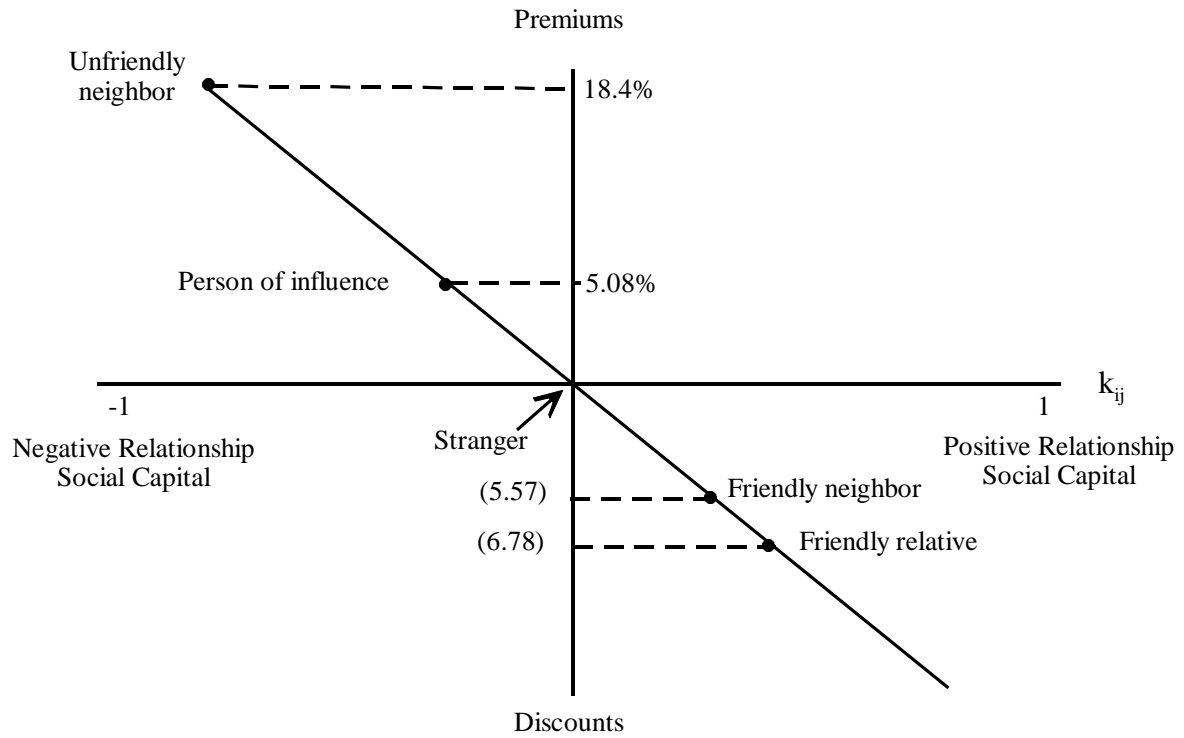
Premiums

Unfriendly neighbor

18.4%

Person of influence

5.08%

$k_{ij}$

-1

1

Negative Relationship Social Capital

Stranger

Positive Relationship Social Capital

(5.57)

Friendly neighbor

(6.78)

Friendly relative

Discounts